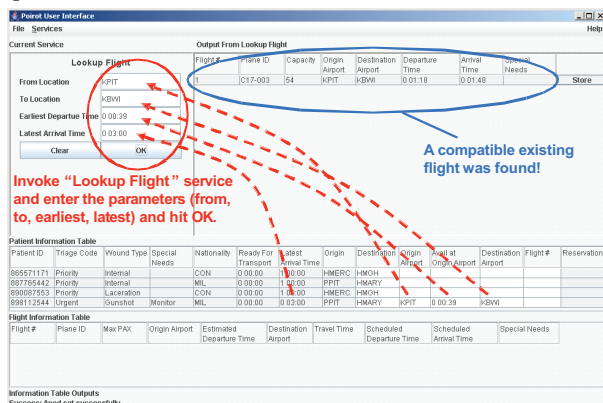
Poirot User Interface

File Services Help

Current Service

Lookup Flight

From Location KPIT

To Location KBWI

Earliest Departure Time 0 00:39

Latest Arrival Time 0 03:00

Clear OK

Output From Lookup Flight

| Flight # | Plane ID | Capacity | Origin Airport | Destination Airport | Departure Time | Arrival Time | Special Needs |
|---|---|---|---|---|---|---|---|
| 1 | C17-003 | 54 | KPIT | KBWI | 0 01:18 | 0 01:48 | |

Store

A compatible existing flight was found!

Invoke "Lookup Flight" service and enter the parameters (from, to, earliest, latest) and hit OK.

Patient Information Table

| Patient ID | Triage Code | Wound Type | Special Needs | Nationality | Ready For Transport | Latest Arrival Time | Origin | Destination | Origin Airport | Avail at Origin Airport | Destination Airport | Flight # | Reservation |
|---|---|---|---|---|---|---|---|---|---|---|---|---|---|
| 865571171 | Priority | Internal | | CON | 0 00:00 | 1 00:00 | HMERC | HMGH | | | | | |
| 887765442 | Priority | Internal | | MIL | 0 00:00 | 1 00:00 | PPIT | HMARY | | | | | |
| 890087553 | Priority | Laceration | | CON | 0 00:00 | 1 00:00 | HMERC | HMGH | | | | | |
| 898112544 | Urgent | Gunshot | Monitor | MIL | 0 00:00 | 0 03:00 | PPIT | HMARY | KPIT | 0 00:39 | KBWI | | |

Flight Information Table

| Flight # | Plane ID | Max PAX | Origin Airport | Estimated Departure Time | Destination Airport | Travel Time | Scheduled Departure Time | Scheduled Arrival Time | Special Needs |
|---|---|---|---|---|---|---|---|---|---|

Information Table Outputs

Success: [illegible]